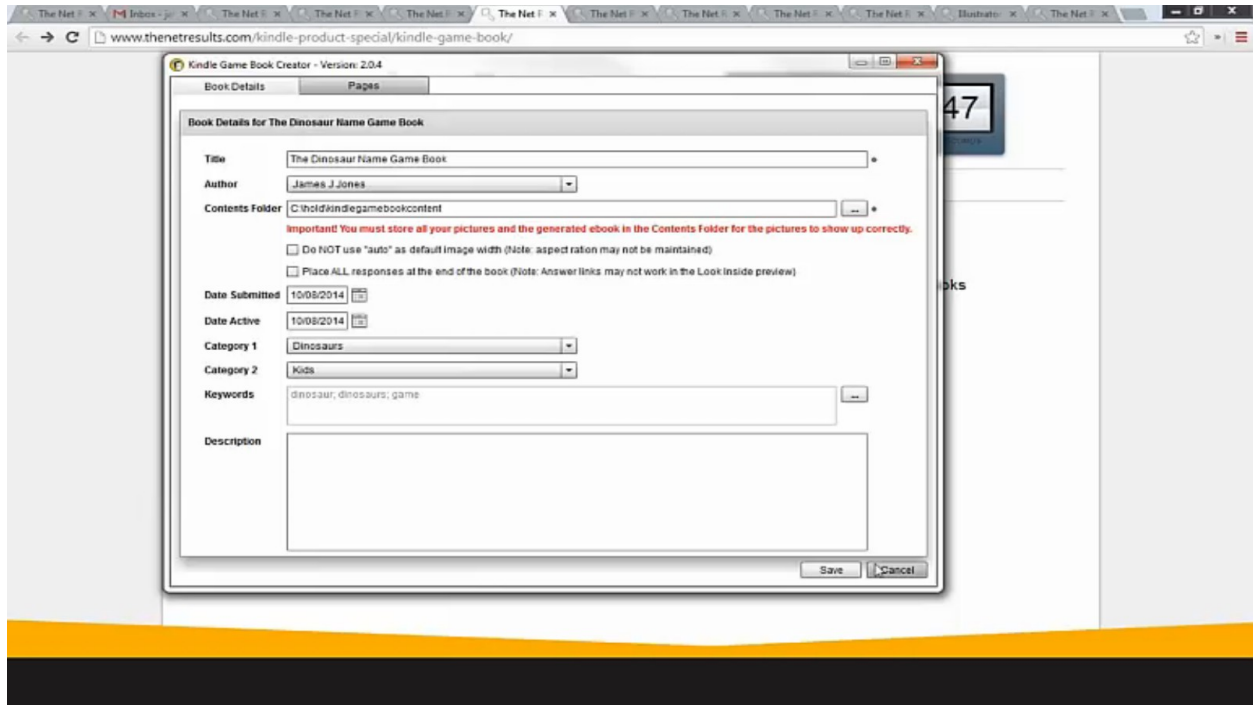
The Net R × Inbox - ja × The Net R × The Net R × The Net R × The Net R × The Net R × The Net R × The Net R × The Net R × Illustrato × The Net R ×

www.thenetresults.com/kindle-product-special/kindle-game-book/

Kindle Game Book Creator - Version: 2.0.4

Book Details | Pages

Book Details for The Dinosaur Name Game Book

Title: The Dinosaur Name Game Book *

Author: James J Jones

Contents Folder: C:\hold\kindlegamebookcontent ... *

Important! You must store all your pictures and the generated ebook in the Contents Folder for the pictures to show up correctly.

Do NOT use "auto" as default image width (Note: aspect ration may not be maintained)

Place ALL responses at the end of the book (Note: Answer links may not work in the Look Inside preview)

Date Submitted: 10/08/2014

Date Active: 10/08/2014

Category 1: Dinosaurs

Category 2: Kids

Keywords: dinosaur; dinosaurs; game ...

Description

Save | Cancel

47

oks